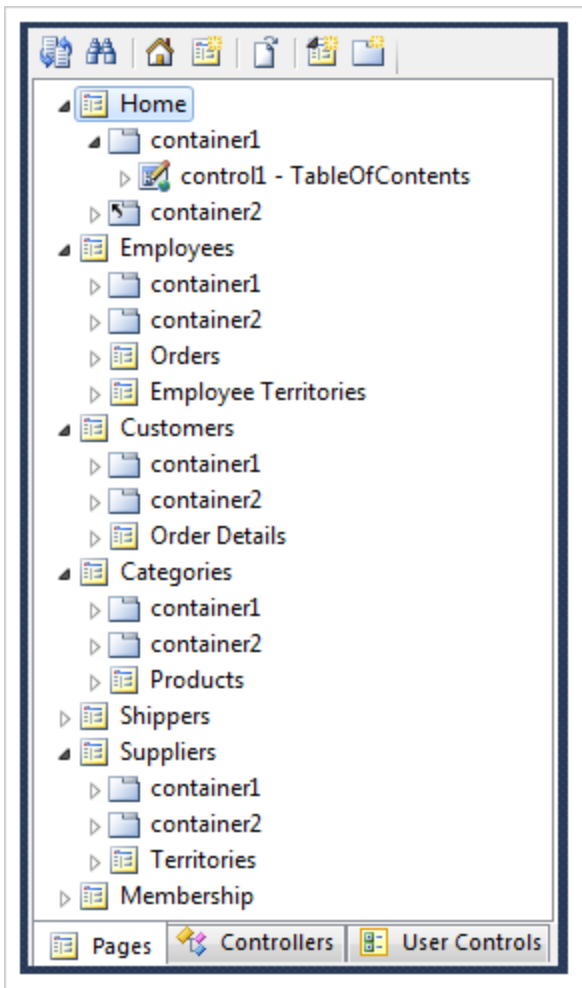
Home
container1
control1 - TableOfContents
container2
Employees
container1
container2
Orders
Employee Territories
Customers
container1
container2
Order Details
Categories
container1
container2
Products
Shippers
Suppliers
container1
container2
Territories
Membership

Pages | Controllers | User Controls